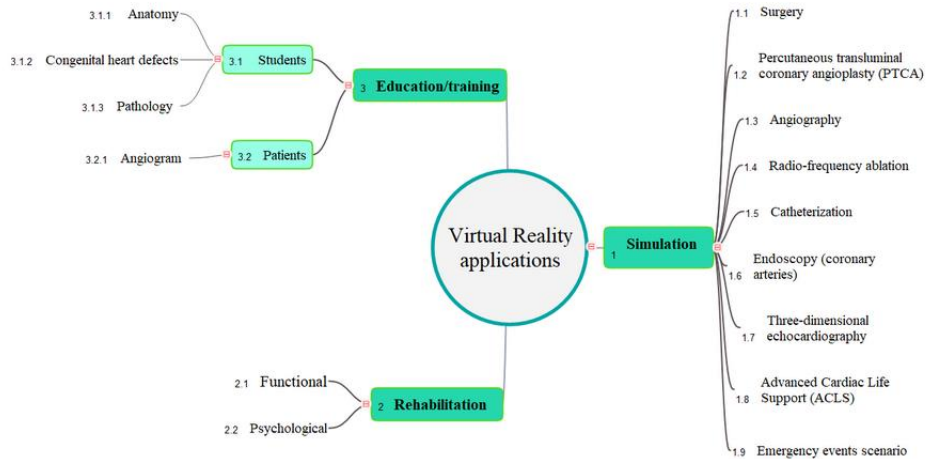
3.1.1 Anatomy

3.1.2 Congenital heart defects

3.1.3 Pathology

3.1 Students

3 Education/training

3.2.1 Angiogram

3.2 Patients

Virtual Reality applications

1 Simulation

1.1 Surgery

1.2 Percutaneous transluminal coronary angioplasty (PTCA)

1.3 Angiography

1.4 Radio-frequency ablation

1.5 Catheterization

1.6 Endoscopy (coronary arteries)

1.7 Three-dimensional echocardiography

1.8 Advanced Cardiac Life Support (ACLS)

1.9 Emergency events scenario

2 Rehabilitation

2.1 Functional

2.2 Psychological